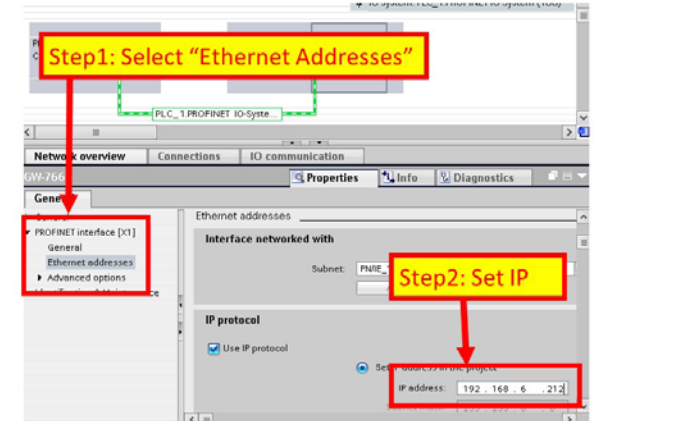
IO system: PLC_1.PROFINET IO-System (100)

Step1: Select "Ethernet Addresses"

PLC_1.PROFINET IO-Syste...

Network overview | Connections | IO communication

GW-766

Properties | Info | Diagnostics

General

General

PROFINET interface [X1]
General
Ethernet addresses
Advanced options
Identification & Maintenance

Ethernet addresses

Interface networked with

Subnet: PN/IE_

Step2: Set IP

IP protocol

Use IP protocol

Set IP address in the project

IP address: 192 . 168 . 6 . 212

Subnet mask: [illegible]